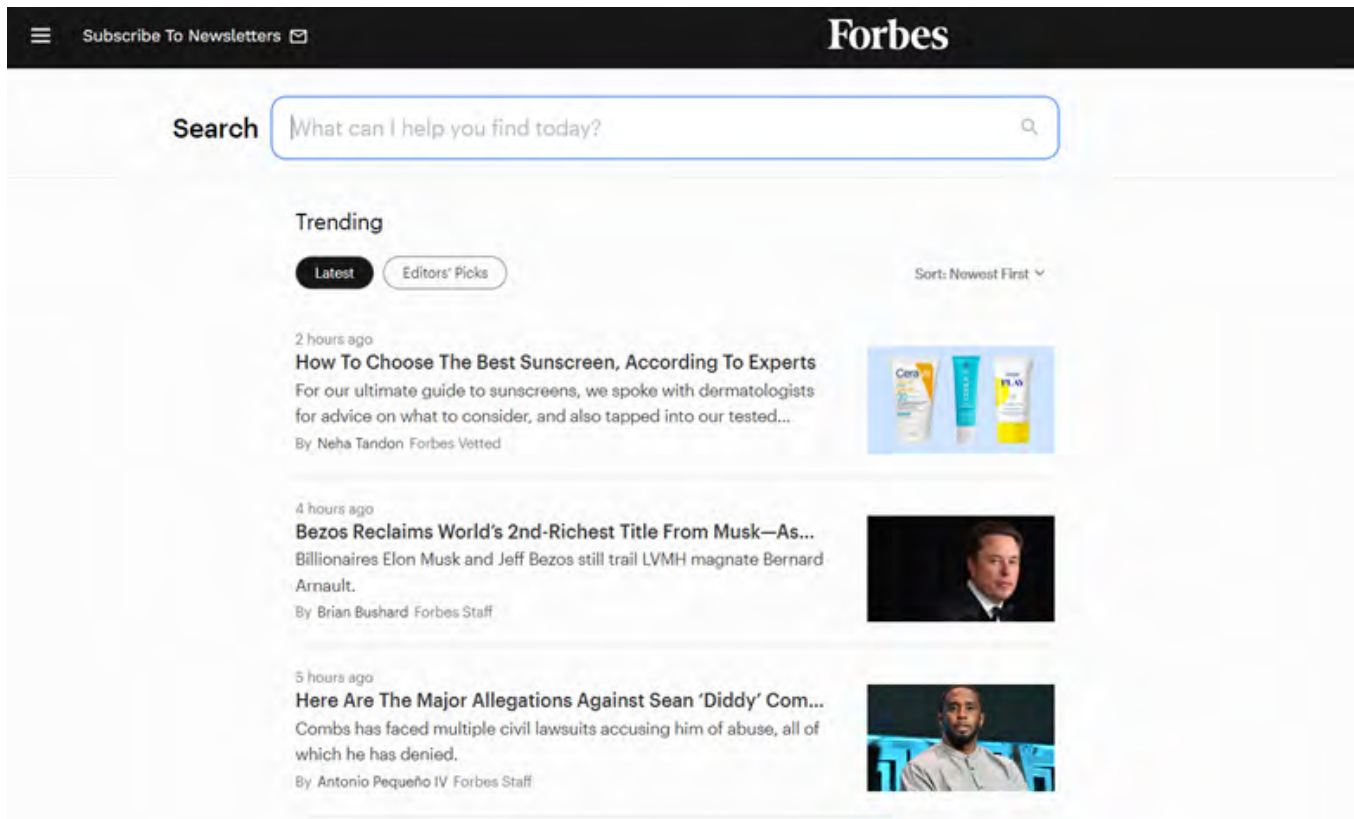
Subscribe To Newsletters

Forbes

Search

What can I help you find today?

Trending

Latest

Editors' Picks

Sort: Newest First

2 hours ago

How To Choose The Best Sunscreen, According To Experts

For our ultimate guide to sunscreens, we spoke with dermatologists for advice on what to consider, and also tapped into our tested...

By Neha Tandon Forbes Vetted

4 hours ago

Bezos Reclaims World's 2nd-Richest Title From Musk—As...

Billionaires Elon Musk and Jeff Bezos still trail LVMH magnate Bernard Arnault.

By Brian Bushard Forbes Staff

5 hours ago

Here Are The Major Allegations Against Sean 'Diddy' Com...

Combs has faced multiple civil lawsuits accusing him of abuse, all of which he has denied.

By Antonio Pequeño IV Forbes Staff